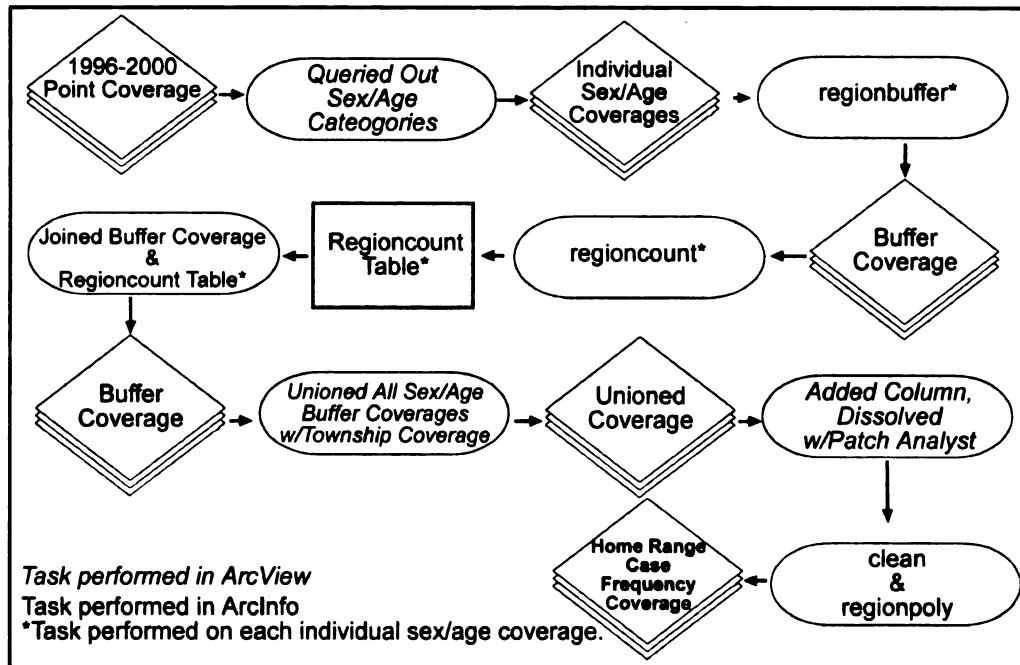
1996-2000 Point Coverage

Queried Out Sex/Age Cateogories

Individual Sex/Age Coverages

regionbuffer*

Buffer Coverage

regioncount*

Regioncount Table*

Joined Buffer Coverage & Regioncount Table*

Buffer Coverage

Unioned All Sex/Age Buffer Coverages w/Township Coverage

Unioned Coverage

Added Column, Dissolved w/Patch Analyst

clean & regionpoly

Home Range Case Frequency Coverage

Task performed in ArcView
Task performed in ArcInfo
*Task performed on each individual sex/age coverage.